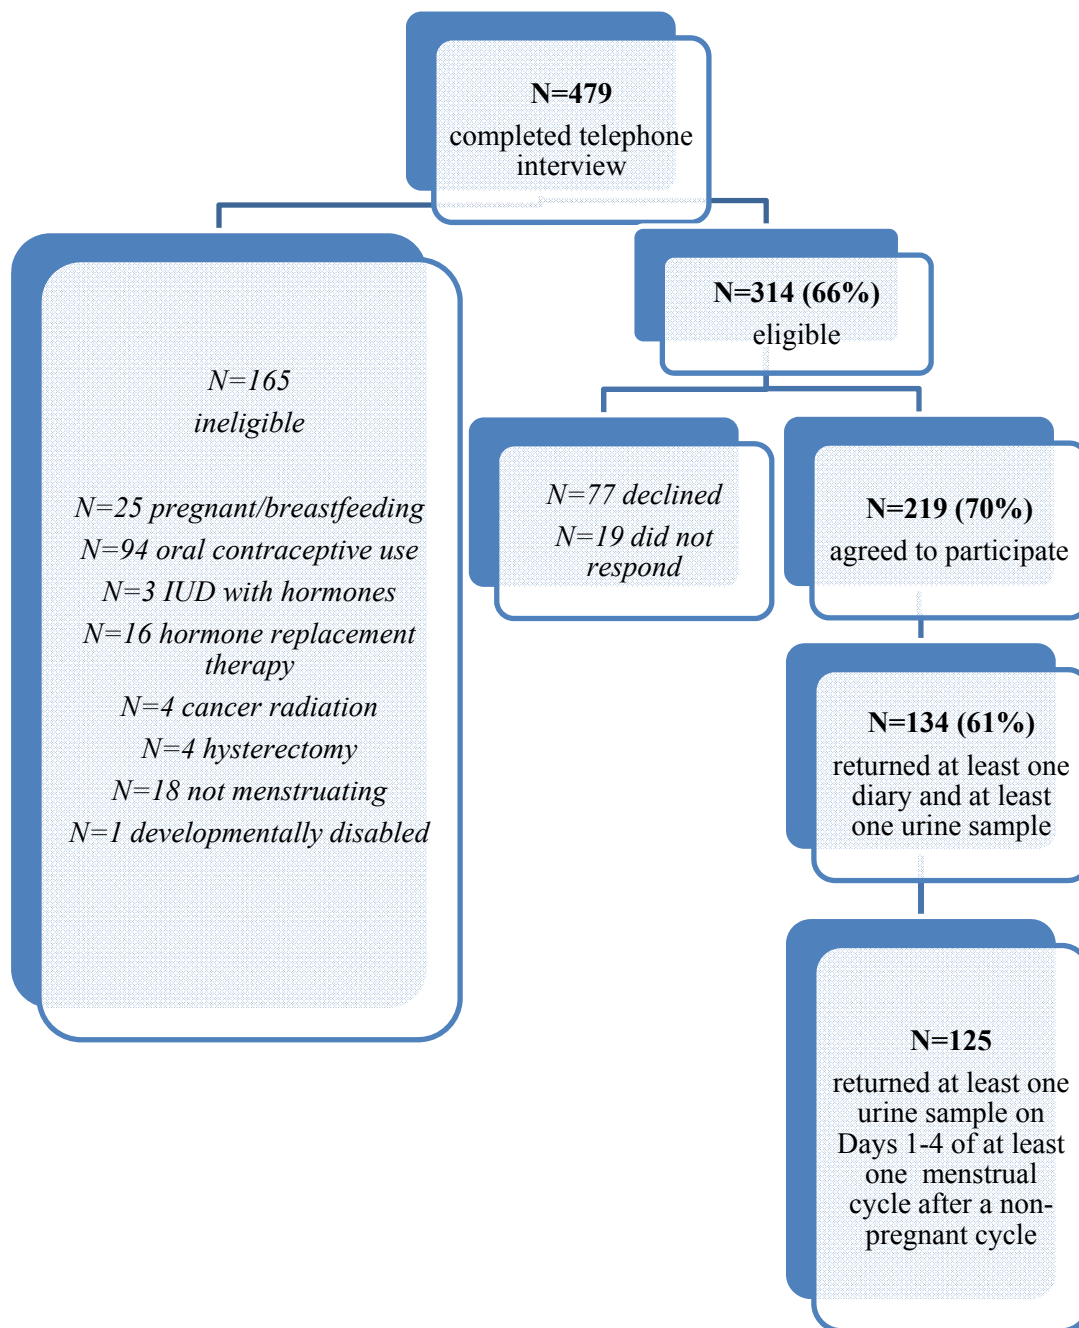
N=479
completed telephone interview

N=165
ineligible

N=25 pregnant/breastfeeding
N=94 oral contraceptive use
N=3 IUD with hormones
N=16 hormone replacement therapy
N=4 cancer radiation
N=4 hysterectomy
N=18 not menstruating
N=1 developmentally disabled

N=314 (66%)
eligible

N=77 declined
N=19 did not respond

N=219 (70%)
agreed to participate

N=134 (61%)
returned at least one diary and at least one urine sample

N=125
returned at least one urine sample on Days 1-4 of at least one menstrual cycle after a non-pregnant cycle